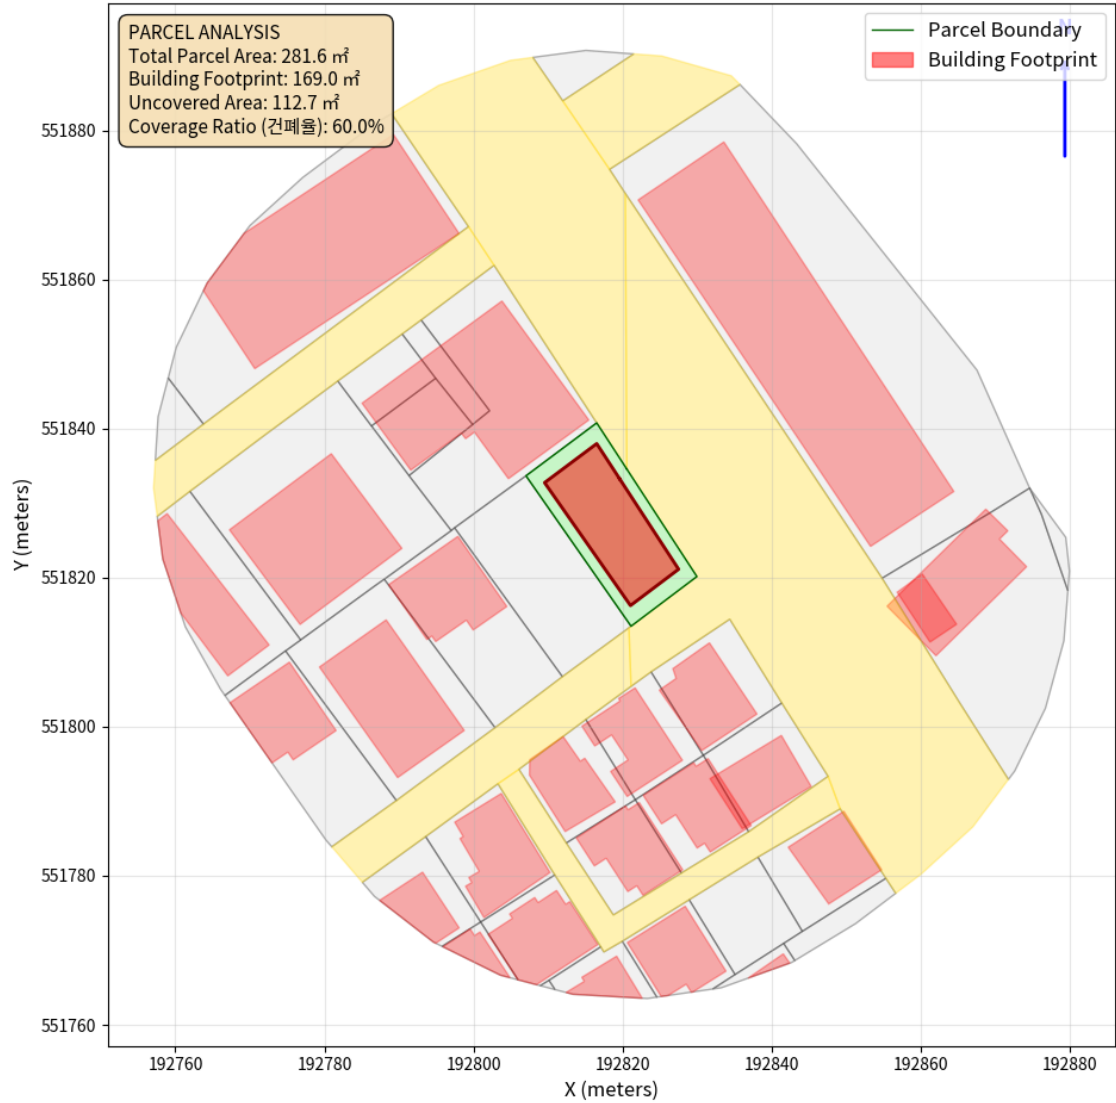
PARCEL ANALYSIS
Total Parcel Area: 281.6 ㎡
Building Footprint: 169.0 ㎡
Uncovered Area: 112.7 ㎡
Coverage Ratio (건폐율): 60.0%

Parcel Boundary
Building Footprint

N

551880
551860
551840
551820
551800
551780
551760

Y (meters)

192760
192780
192800
192820
192840
192860
192880

X (meters)